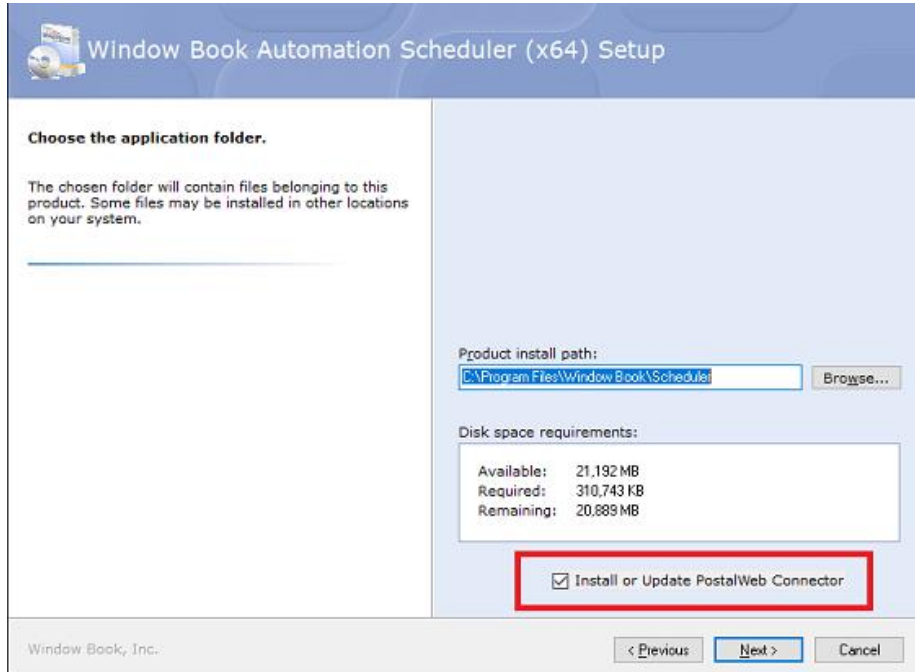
Window Book Automation Scheduler (x64) Setup

Choose the application folder.

The chosen folder will contain files belonging to this product. Some files may be installed in other locations on your system.

Product install path:

C:\Program Files\Window Book\Scheduler

Browse...

Disk space requirements:

Available: 21,192 MB
Required: 310,743 KB
Remaining: 20,889 MB

☑ Install or Update PostalWeb Connector

Window Book, Inc.

< Previous

Next >

Cancel